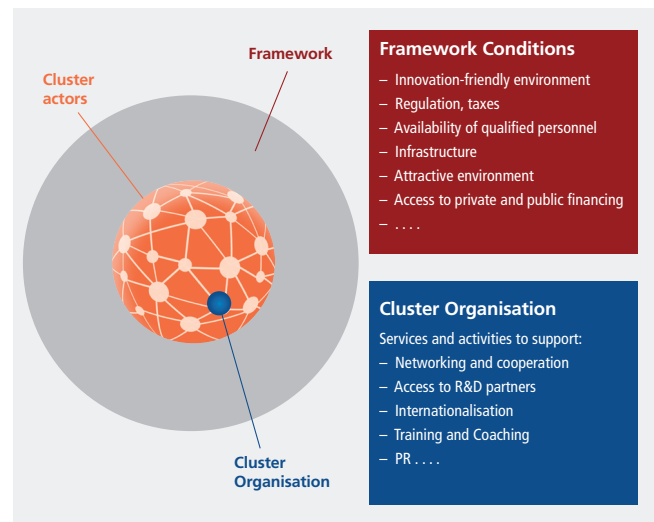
Framework

Cluster actors

Cluster Organisation

Framework Conditions

– Innovation-friendly environment
– Regulation, taxes
– Availability of qualified personnel
– Infrastructure
– Attractive environment
– Access to private and public financing
– . . . .

Cluster Organisation

Services and activities to support:
– Networking and cooperation
– Access to R&D partners
– Internationalisation
– Training and Coaching
– PR . . . .